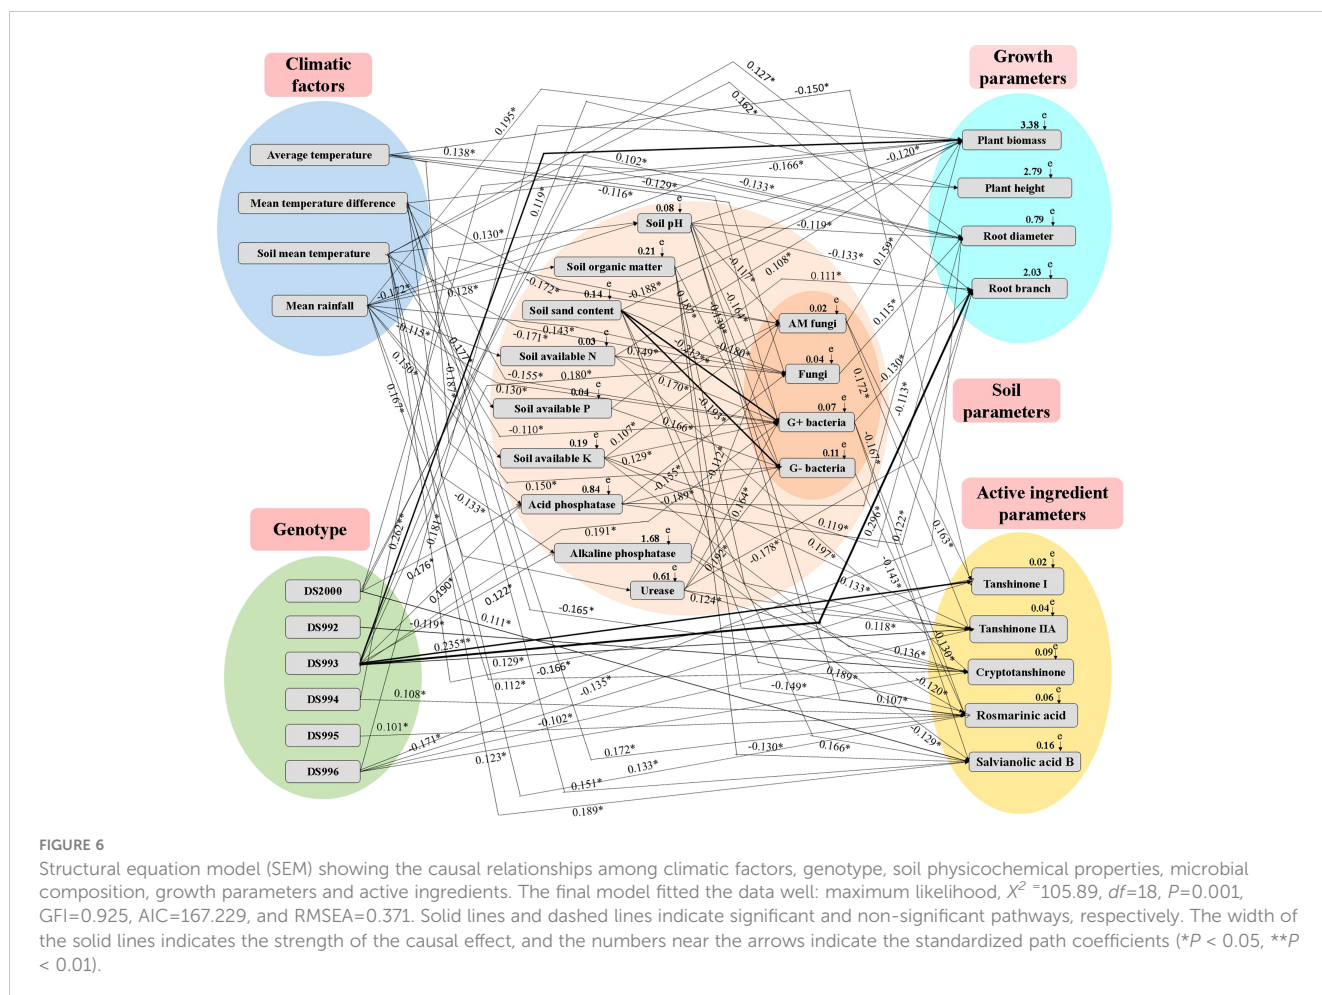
Climatic factors

Growth parameters

Average temperature

Mean temperature difference

Soil mean temperature

Mean rainfall

Plant biomass

Plant height

Root diameter

Root branch

Soil pH

Soil organic matter

Soil sand content

Soil available N

Soil available P

Soil available K

Acid phosphatase

Alkaline phosphatase

Urease

AM fungi

Fungi

G+ bacteria

G- bacteria

Soil parameters

Genotype

DS2000

DS992

DS993

DS994

DS995

DS996

Active ingredient parameters

Tanshinone I

Tanshinone IIA

Cryptotanshinone

Rosmarinic acid

Salvianolic acid B

3.38 2.79 0.79 2.03 0.08 0.21 0.14 0.03 0.04 0.19 0.84 1.68 0.61 0.02 0.04 0.07 0.11 0.02 0.04 0.09 0.06 0.16

0.127* -0.150* 0.162* 0.195* 0.138* 0.102* -0.166* -0.120* -0.129* -0.133* -0.116* 0.119* 0.130* -0.119* -0.133* 0.111* 0.108* 0.159* -0.172* -0.188* 0.128* -0.172* 0.115* -0.113* -0.171* -0.143* 0.149* -0.180* 0.130* -0.113* 0.150* -0.155* 0.180* 0.130* 0.170* 0.172* -0.110* 0.107* 0.166* -0.129* 0.150* -0.155* -0.189* -0.133* 0.191* 0.119* 0.197* 0.206* 0.122* 0.163* -0.143* 0.202* 0.181* 0.176* 0.190* 0.122* 0.111* -0.165* 0.124* -0.178* 0.133* -0.119* 0.235* 0.118* 0.136* 0.129* -0.166* 0.112* -0.135* -0.149* 0.189* 0.108* -0.102* 0.107* -0.120* 0.101* -0.171* 0.172* -0.130* 0.166* -0.129* 0.123* 0.133* 0.151* 0.189* 0.167* 0.150* -0.187* 0.177*

FIGURE 6
Structural equation model (SEM) showing the causal relationships among climatic factors, genotype, soil physicochemical properties, microbial composition, growth parameters and active ingredients. The final model fitted the data well: maximum likelihood, $X^2$ =105.89, $df$=18, $P$=0.001, GFI=0.925, AIC=167.229, and RMSEA=0.371. Solid lines and dashed lines indicate significant and non-significant pathways, respectively. The width of the solid lines indicates the strength of the causal effect, and the numbers near the arrows indicate the standardized path coefficients (*$P$ < 0.05, **$P$ < 0.01).